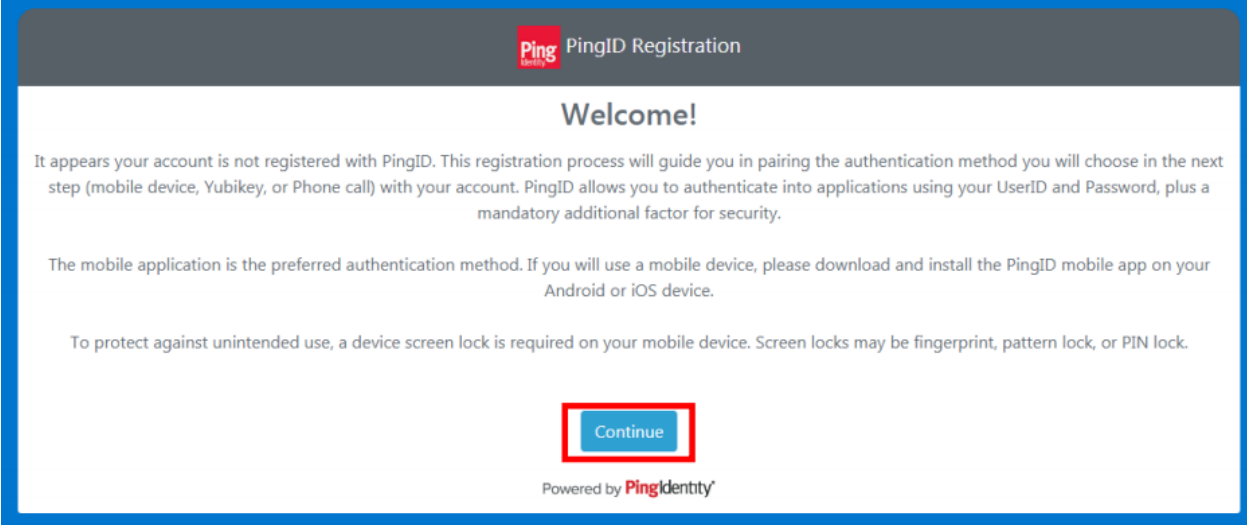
Ping Identity PingID Registration

Welcome!

It appears your account is not registered with PingID. This registration process will guide you in pairing the authentication method you will choose in the next step (mobile device, Yubikey, or Phone call) with your account. PingID allows you to authenticate into applications using your UserID and Password, plus a mandatory additional factor for security.

The mobile application is the preferred authentication method. If you will use a mobile device, please download and install the PingID mobile app on your Android or iOS device.

To protect against unintended use, a device screen lock is required on your mobile device. Screen locks may be fingerprint, pattern lock, or PIN lock.

Continue

Powered by PingIdentity®